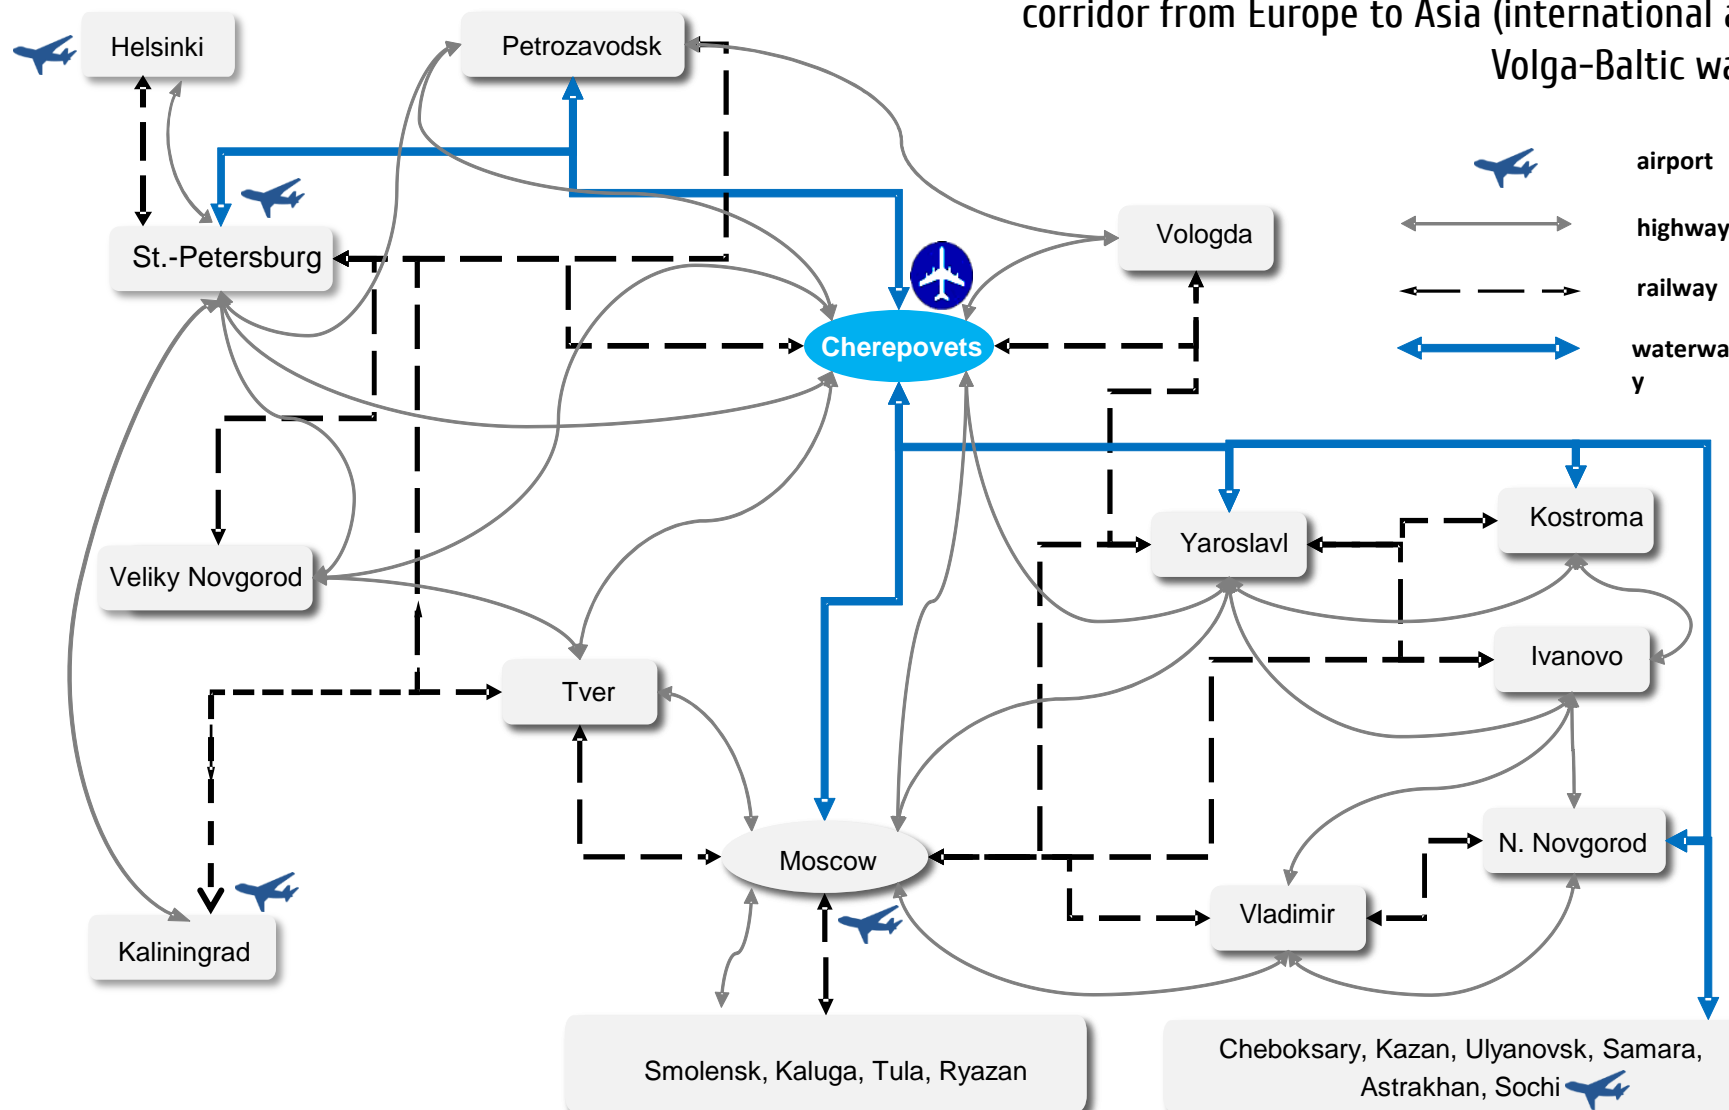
corridor from Europe to Asia (international a
Volga-Baltic wa

airport
highway
railway
waterwa
y

Helsinki
Petrozavodsk
St.-Petersburg
Vologda
Cherepovets
Veliky Novgorod
Yaroslavl
Kostroma
Ivanovo
Tver
Moscow
N. Novgorod
Vladimir
Kaliningrad
Smolensk, Kaluga, Tula, Ryazan
Cheboksary, Kazan, Ulyanovsk, Samara, Astrakhan, Sochi